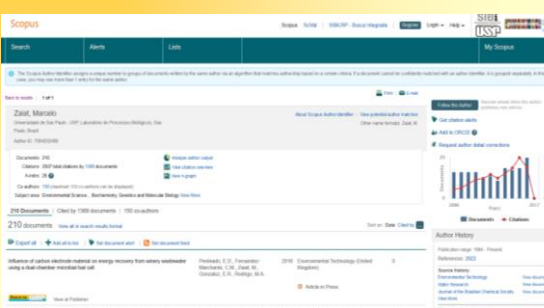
Scopus

Scopus SciVal SIBiUSP - Busca Integrada Register Login Help

SIBi USP

Search Alerts Lists My Scopus

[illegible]

Back to results | 1 of 1

Print E-mail

Zaiat, Marcelo

Universidade de Sao Paulo - USP, Laboratório de Processos Biológicos, Sao Paulo, Brazil

Author ID: 7004531499

About Scopus Author Identifier | View potential author matches

Other name formats: Zaiat, M.

Documents: 210

Citations: 2807 total citations by 1369 documents

h-index: 28

Co-authors: 150 (maximum 150 co-authors can be displayed)

Subject area: Environmental Science , Biochemistry, Genetics and Molecular Biology View More

Analyze author output

View citation overview

View h-graph

Follow this Author

Get citation alerts

Add to ORCID

Request author detail corrections

Documents Citations

2006 2017

210 Documents | Cited by 1369 documents | 150 co-authors

210 documents View all in search results format

Sort on: Date Cited by

Export all Add all to list Set document alert Set document feed

Influence of carbon electrode material on energy recovery from winery wastewater using a dual-chamber microbial fuel cell

Penteado, E.D., Fernandez-Marchante, C.M., Zaiat, M., Gonzalez, E.R., Rodrigo, M.A.

2016 Environmental Technology (United Kingdom)

Article in Press

View at Publisher

Author History

Publication range: 1994 - Present

References: 2822

Source history:

Environmental Technology

Water Research

Journal of the Brazilian Chemical Society

View More